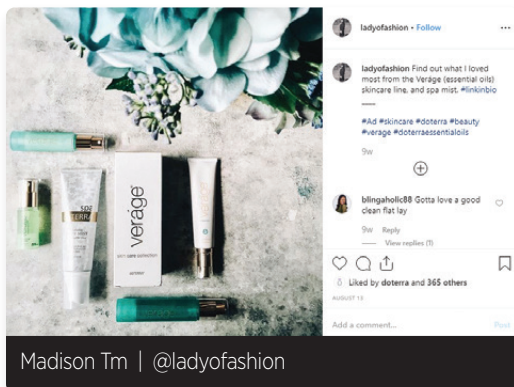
ladyofashion • Follow

ladyofashion Find out what I loved most from the Verāge (essential oils) skincare line, and spa mist. #linkinbio
—
#Ad #skincare #doterra #beauty #verage #doterraessentialoils

9w

blingaholic88 Gotta love a good clean flat lay

9w Reply

View replies (1)

Liked by doterra and 365 others

AUGUST 13

Add a comment...

Post

verāge

SKIN CARE COLLECTION

dōTERRA

Madison Tm | @ladyofashion